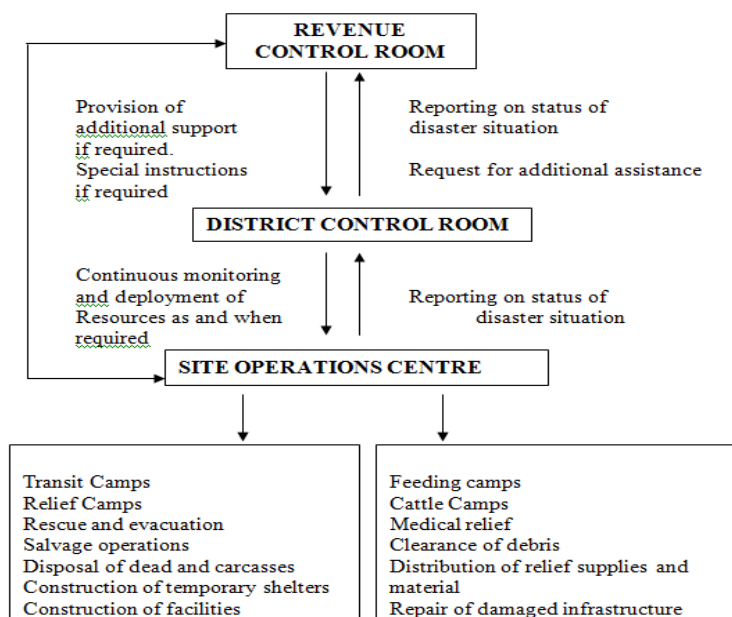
REVENUE CONTROL ROOM

Provision of additional support if required.
Special instructions if required

Reporting on status of disaster situation

Request for additional assistance

DISTRICT CONTROL ROOM

Continuous monitoring and deployment of Resources as and when required

Reporting on status of disaster situation

SITE OPERATIONS CENTRE

Transit Camps
Relief Camps
Rescue and evacuation
Salvage operations
Disposal of dead and carcasses
Construction of temporary shelters
Construction of facilities

Feeding camps
Cattle Camps
Medical relief
Clearance of debris
Distribution of relief supplies and material
Repair of damaged infrastructure